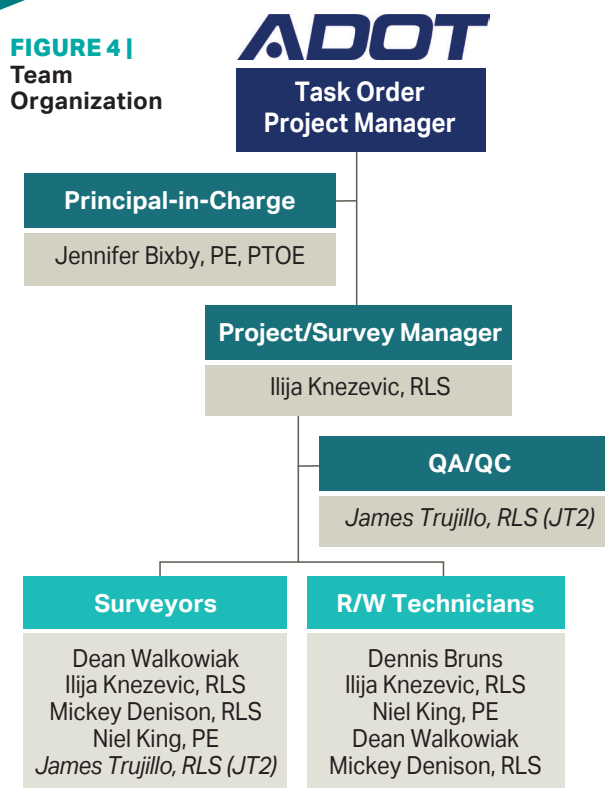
FIGURE 4 | Team Organization

ADOT

Task Order Project Manager

Principal-in-Charge

Jennifer Bixby, PE, PTOE

Project/Survey Manager

Ilija Knezevic, RLS

QA/QC

*James Trujillo, RLS (JT2)*

Surveyors

Dean Walkowiak
Ilija Knezevic, RLS
Mickey Denison, RLS
Niel King, PE
*James Trujillo, RLS (JT2)*

R/W Technicians

Dennis Bruns
Ilija Knezevic, RLS
Niel King, PE
Dean Walkowiak
Mickey Denison, RLS